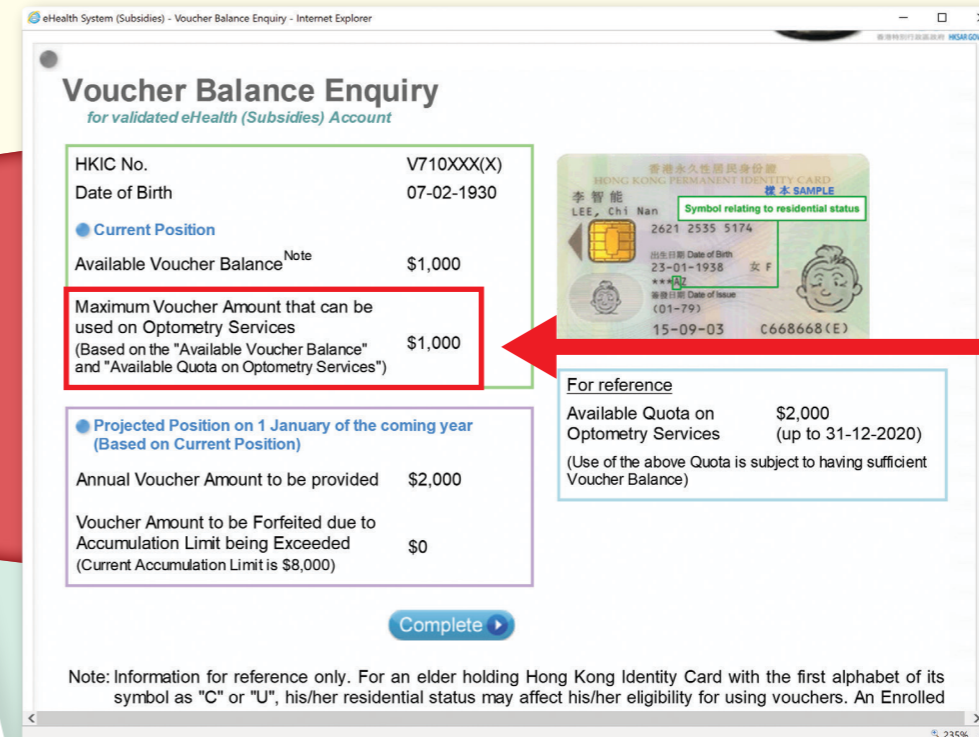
eHealth System (Subsidies) - Voucher Balance Enquiry - Internet Explorer

Voucher Balance Enquiry
for validated eHealth (Subsidies) Account

HKIC No. V710XXX(X)
Date of Birth 07-02-1930

Current Position

Available Voucher Balance$^{Note}$ $1,000

Maximum Voucher Amount that can be used on Optometry Services (Based on the "Available Voucher Balance" and "Available Quota on Optometry Services") $1,000

Projected Position on 1 January of the coming year (Based on Current Position)

Annual Voucher Amount to be provided $2,000

Voucher Amount to be Forfeited due to Accumulation Limit being Exceeded (Current Accumulation Limit is $8,000) $0

香港永久性居民身份證
HONG KONG PERMANENT IDENTITY CARD
樣本 SAMPLE
李智能
LEE, Chi Nan
Symbol relating to residential status
2621 2535 5174
出生日期 Date of Birth
23-01-1938 女 F
***AZ
簽發日期 Date of Issue
(01-79)
15-09-03 C668668(E)

For reference
Available Quota on Optometry Services $2,000 (up to 31-12-2020)
(Use of the above Quota is subject to having sufficient Voucher Balance)

Complete

Note: Information for reference only. For an elder holding Hong Kong Identity Card with the first alphabet of its symbol as "C" or "U", his/her residential status may affect his/her eligibility for using vouchers. An Enrolled

235%